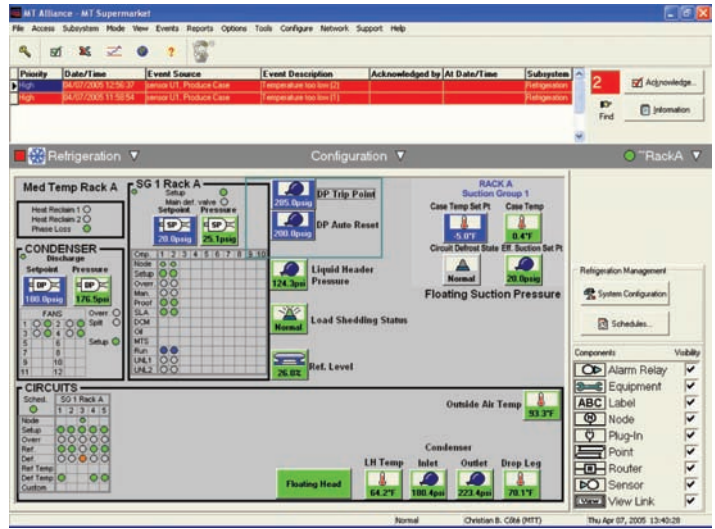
MT Alliance - MT Supermarket

File Access Subsystem Mode View Events Reports Options Tools Configure Network Support Help

| Priority | Date/Time | Event Source | Event Description | Acknowledged by | At Date/Time | Subsystem |
|---|---|---|---|---|---|---|
| High | 04/07/2005 12:56:37 | sensor U1. Produce Case | Temperature too low (2) | | | Refrigeration |
| High | 04/07/2005 11:50:54 | sensor U1. Produce Case | Temperature too low (1) | | | Refrigeration |

2

Acknowledge...

Find

Information

Refrigeration

Configuration

RackA

Med Temp Rack A

Heat Reclaim 1
Heat Reclaim 2
Phase Loss

SG 1 Rack A
Setup
Main def. valve
Setpoint Pressure
SP 20.0psig
SP 25.1psig

DP Trip Point
285.0psig

DP Auto Reset
200.0psig

RACK A
Suction Group 1
Case Temp Set Pt
-5.0°F
Case Temp
0.4°F
Circuit Defrost State
Normal
Eff. Suction Set Pt
20.0psig
Floating Suction Pressure

CONDENSER
Discharge
Setpoint Pressure
DP 180.0psig
DP 176.5psi

FANS
Overr.
Split
Setup

1 2 3 4 5 6 7 8 9 10 11 12

Cmp. 1 2 3 4 5 6 7 8 9 10
Node
Setup
Overr
Man.
Proof
SLA
DCM
Oil
MTS
Run
UNL1
UNL2

Liquid Header Pressure
124.3psi

Load Shedding Status
Normal

Ref. Level
26.8%

Refrigeration Management
System Configuration
Schedules...

Components Visibility
Alarm Relay
Equipment
ABC Label
Node
Plug-In
Point
Router
Sensor
View Link

CIRCUITS
Sched.
SG 1 Rack A
1 2 3 4 5
Node
Setup
Overr
Ref
Def.
Ref Temp
Def Temp
Custom

Outside Air Temp
93.3°F

Condenser
Floating Head
LH Temp
64.2°F
Inlet
180.4psi
Outlet
223.4psi
Drop Leg
78.1°F

Normal
Christian B. Côté (MTT)
Thu Apr 07, 2005 13:40:28